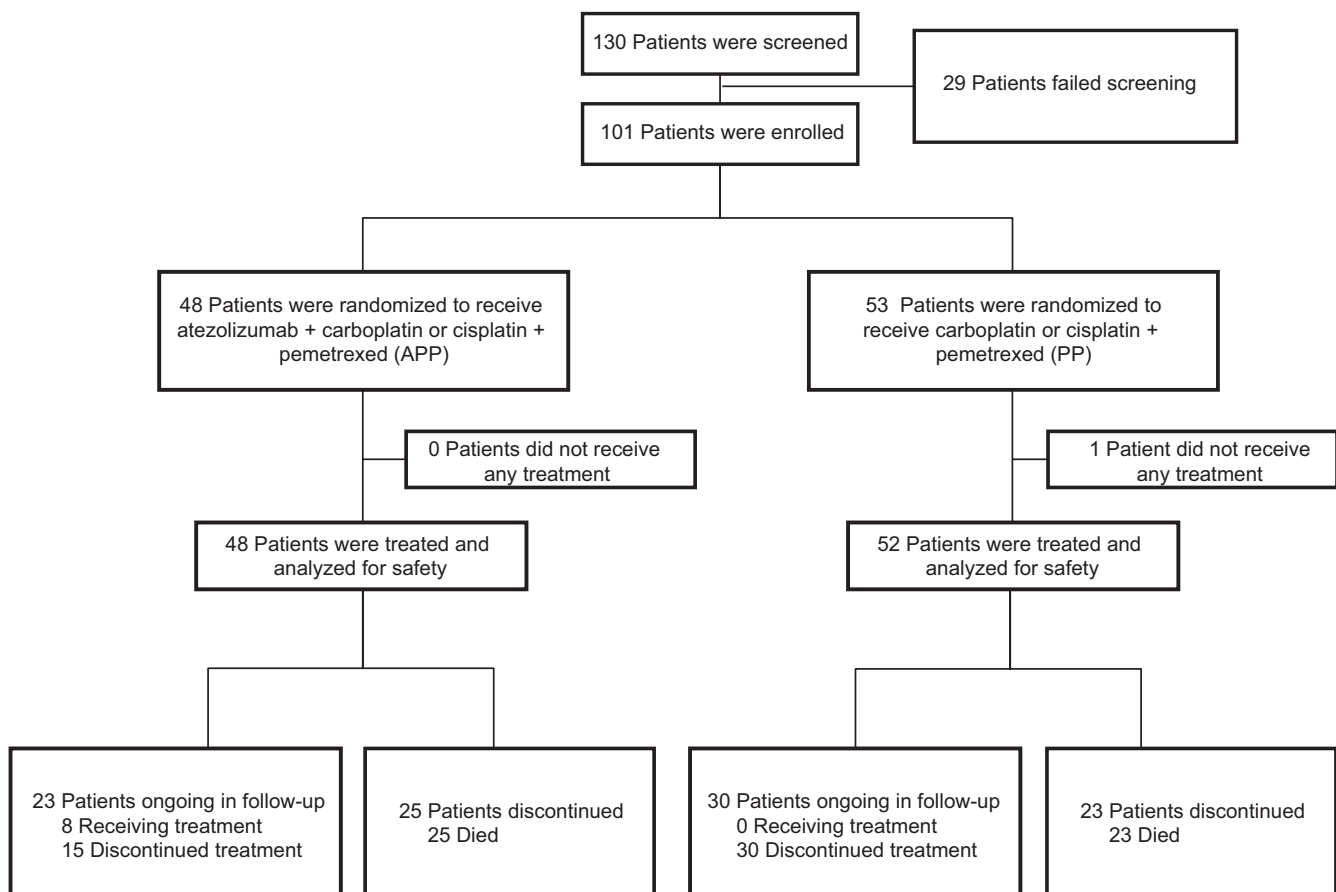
130 Patients were screened

29 Patients failed screening

101 Patients were enrolled

48 Patients were randomized to receive atezolizumab + carboplatin or cisplatin + pemetrexed (APP)

53 Patients were randomized to receive carboplatin or cisplatin + pemetrexed (PP)

0 Patients did not receive any treatment

1 Patient did not receive any treatment

48 Patients were treated and analyzed for safety

52 Patients were treated and analyzed for safety

23 Patients ongoing in follow-up
8 Receiving treatment
15 Discontinued treatment

25 Patients discontinued
25 Died

30 Patients ongoing in follow-up
0 Receiving treatment
30 Discontinued treatment

23 Patients discontinued
23 Died